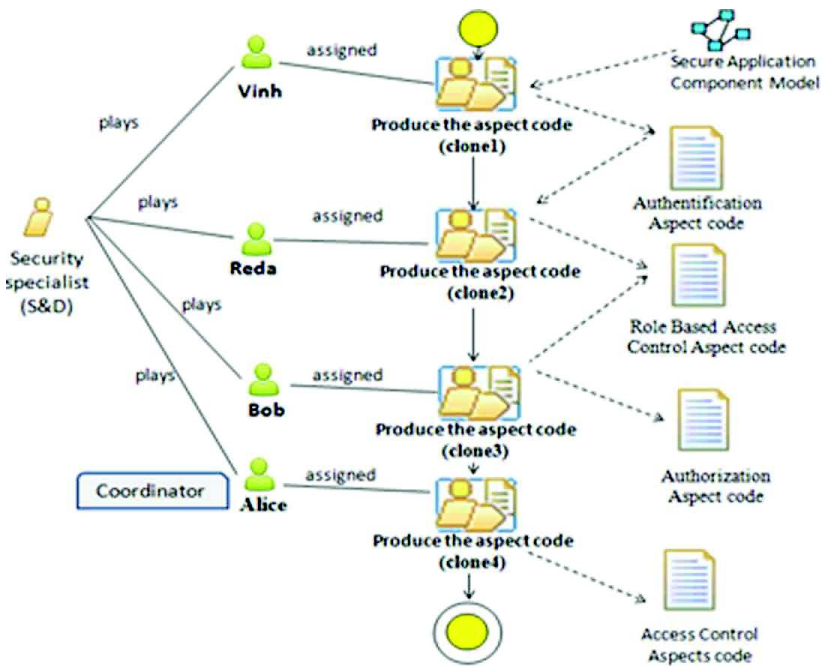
Security specialist (S&D)

plays
plays
plays
plays

Vinh
assigned
Reda
assigned
Bob
assigned
Coordinator
Alice
assigned

Produce the aspect code (clone1)
Produce the aspect code (clone2)
Produce the aspect code (clone3)
Produce the aspect code (clone4)

Secure Application Component Model
Authentification Aspect code
Role Based Access Control Aspect code
Authorization Aspect code
Access Control Aspects code